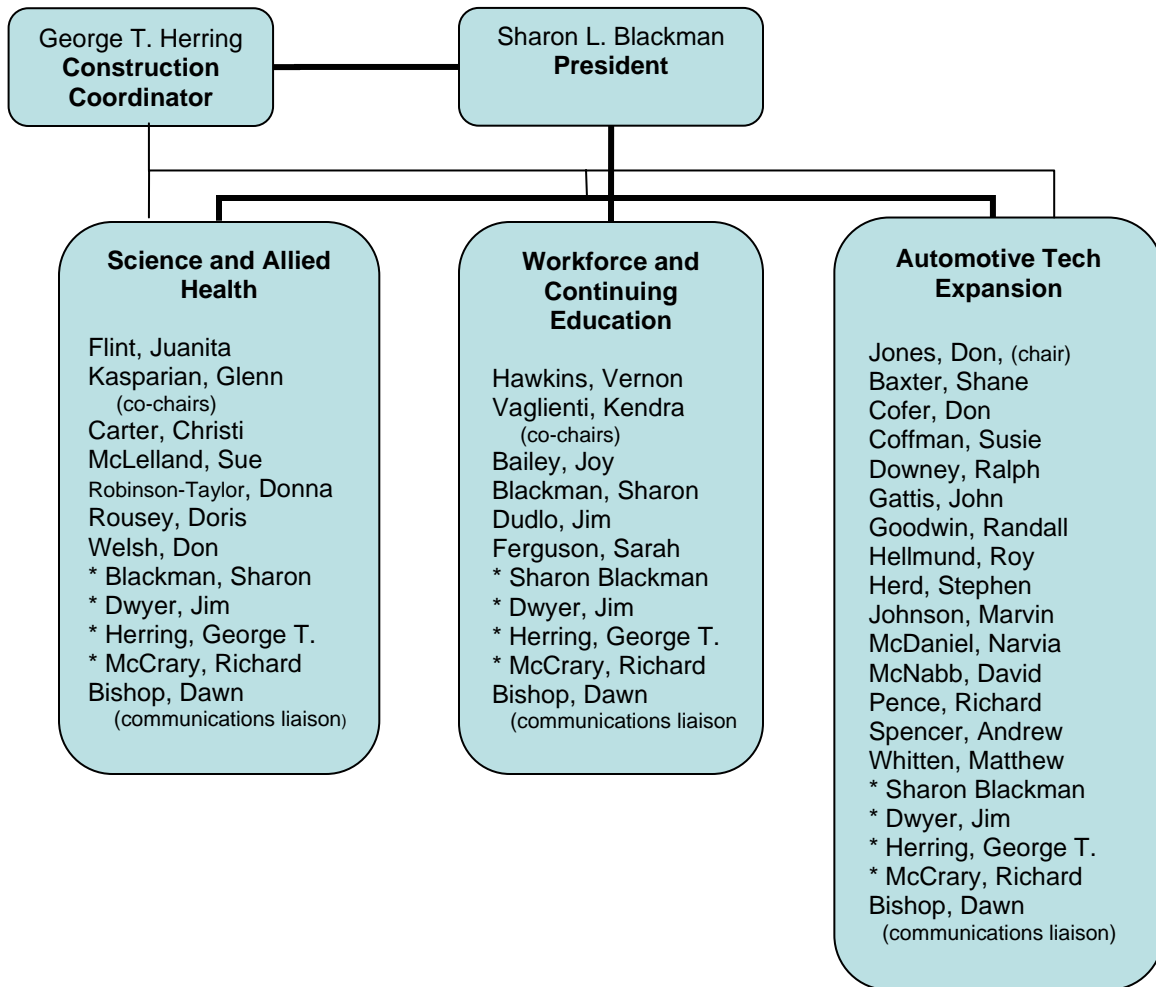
George T. Herring
**Construction Coordinator**

Sharon L. Blackman
**President**

**Science and Allied Health**

Flint, Juanita
Kasparian, Glenn
(co-chairs)
Carter, Christi
McLelland, Sue
Robinson-Taylor, Donna
Rousey, Doris
Welsh, Don
* Blackman, Sharon
* Dwyer, Jim
* Herring, George T.
* McCrary, Richard
Bishop, Dawn
(communications liaison)

**Workforce and Continuing Education**

Hawkins, Vernon
Vaglienti, Kendra
(co-chairs)
Bailey, Joy
Blackman, Sharon
Dudlo, Jim
Ferguson, Sarah
* Sharon Blackman
* Dwyer, Jim
* Herring, George T.
* McCrary, Richard
Bishop, Dawn
(communications liaison

**Automotive Tech Expansion**

Jones, Don, (chair)
Baxter, Shane
Cofer, Don
Coffman, Susie
Downey, Ralph
Gattis, John
Goodwin, Randall
Hellmund, Roy
Herd, Stephen
Johnson, Marvin
McDaniel, Narvia
McNabb, David
Pence, Richard
Spencer, Andrew
Whitten, Matthew
* Sharon Blackman
* Dwyer, Jim
* Herring, George T.
* McCrary, Richard
Bishop, Dawn
(communications liaison)